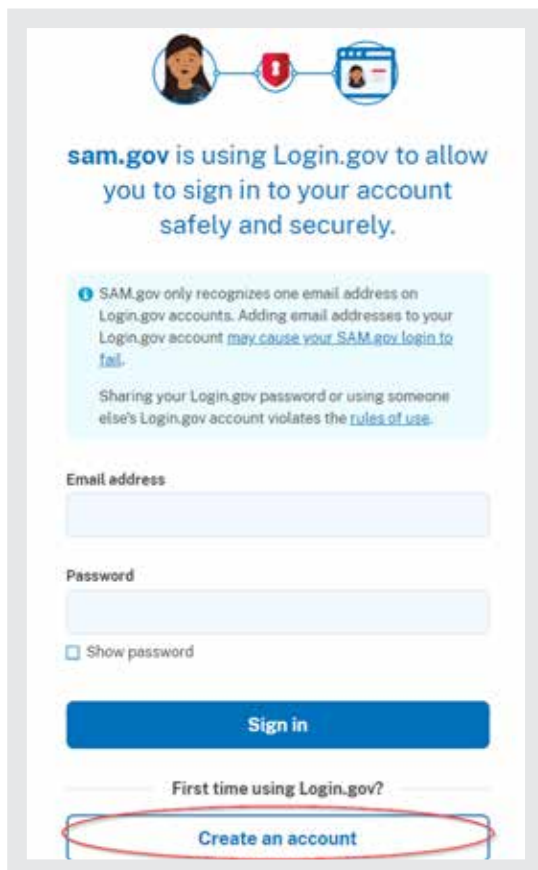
**sam.gov** is using Login.gov to allow you to sign in to your account safely and securely.

SAM.gov only recognizes one email address on Login.gov accounts. Adding email addresses to your Login.gov account may cause your SAM.gov login to fail.

Sharing your Login.gov password or using someone else's Login.gov account violates the rules of use.

Email address

Password

Show password

Sign in

First time using Login.gov?

Create an account